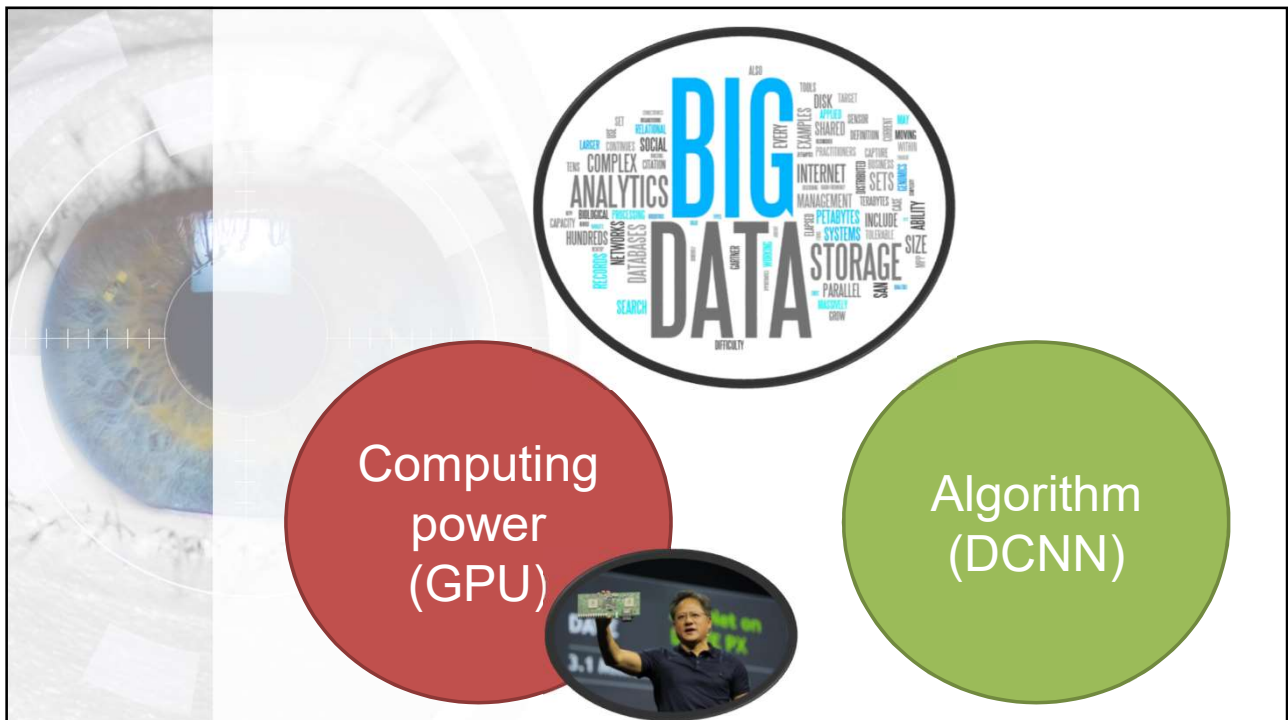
BIG DATA
ANALYTICS
STORAGE
INTERNET
COMPLEX
SOCIAL
HUNDREDS
NETWORKS
DATABASES
MANAGEMENT
PETABYTES
SYSTEMS
SETS
INCLUDE
SIZE
PARALLEL
SHARED
DISK
EXAMPLES
EVERY
SEARCH
RECORDS
CAPACITY
LARGER
RELATIONAL
PROCESSING
BIOLOGICAL
TERABYTES
ABILITY
TOLERABLE
DIFFICULTY
GROW
MASSIVELY
WORKING
GARTNER
PRACTITIONERS
CAPTURE
BUSINESS
DEFINITION
SENSOR
TARGET
TOOLS
ALSO
MOVING
WITHIN
CURRENT
MAY
TENS
SET
CONTINUES
LOCATION
ELAPSED
DISTRIBUTED
SAN

Computing power (GPU)

Algorithm (DCNN)

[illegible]
3.1
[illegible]